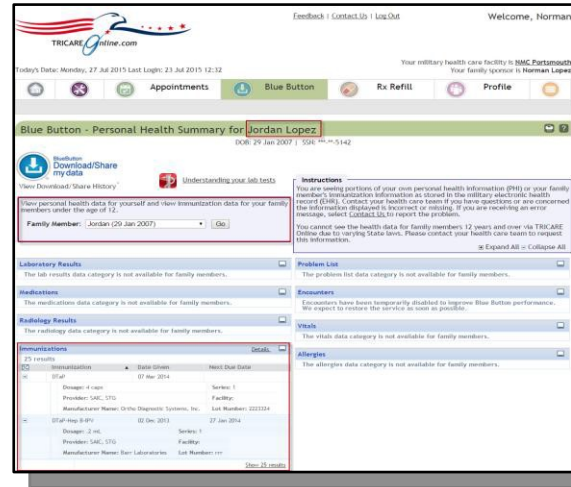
Feedback | Contact Us | Log Out

Welcome, Norman

TRICARE Online.com

Today's Date: Monday, 27 Jul 2015 Last Login: 23 Jul 2015 12:32

Your military health care facility is NMC Portsmouth
Your family sponsor is Norman Lopez

Appointments | Blue Button | Rx Refill | Profile

Blue Button - Personal Health Summary for Jordan Lopez

DOB: 29 Jan 2007 | SSN: ***-**-5142

BlueButton Download/Share my data

View Download/Share History

Understanding your lab tests

View personal health data for yourself and view immunization data for your family members under the age of 12.

Family Member: Jordan (29 Jan 2007) Go

Instructions

You are seeing portions of your personal health information (PHI) or your family member's immunization information as stored in the military electronic health record (EHR). Contact your health care team if you have questions or are concerned the information displayed is incorrect or missing. If you are receiving an error message, select Contact Us to report the problem.

You cannot see the health data for family members 12 years and over via TRICARE Online due to varying State laws. Please contact your health care team to request this information.

Expand All Collapse All

Laboratory Results
The lab results data category is not available for family members.

Problem List
The problem list data category is not available for family members.

Medications
The medications data category is not available for family members.

Encounters
Encounters have been temporarily disabled to improve Blue Button performance. We expect to restore the service as soon as possible.

Radiology Results
The radiology data category is not available for family members.

Vitals
The vitals data category is not available for family members.

Immunizations Details
25 results

Allergies
The allergies data category is not available for family members.

| | Immunization | Date Given | Next Due Date |
|---|---|---|---|
| | DTaP | 07 Mar 2014 | |
| | Dosage: 4 caps | Series: 1 | |
| | Provider: SAIC, STG | Facility: | |
| | Manufacturer Name: Ortho Diagnostic Systems, Inc. | Lot Number: 3333334 | |
| | DTaP-Hep B-IPV | 02 Dec 2013 | 27 Jan 2014 |
| | Dosage: 2 mL | Series: 1 | |
| | Provider: SAIC, STG | Facility: | |
| | Manufacturer Name: Barr Laboratories | Lot Number: rrr | |

View 25 results